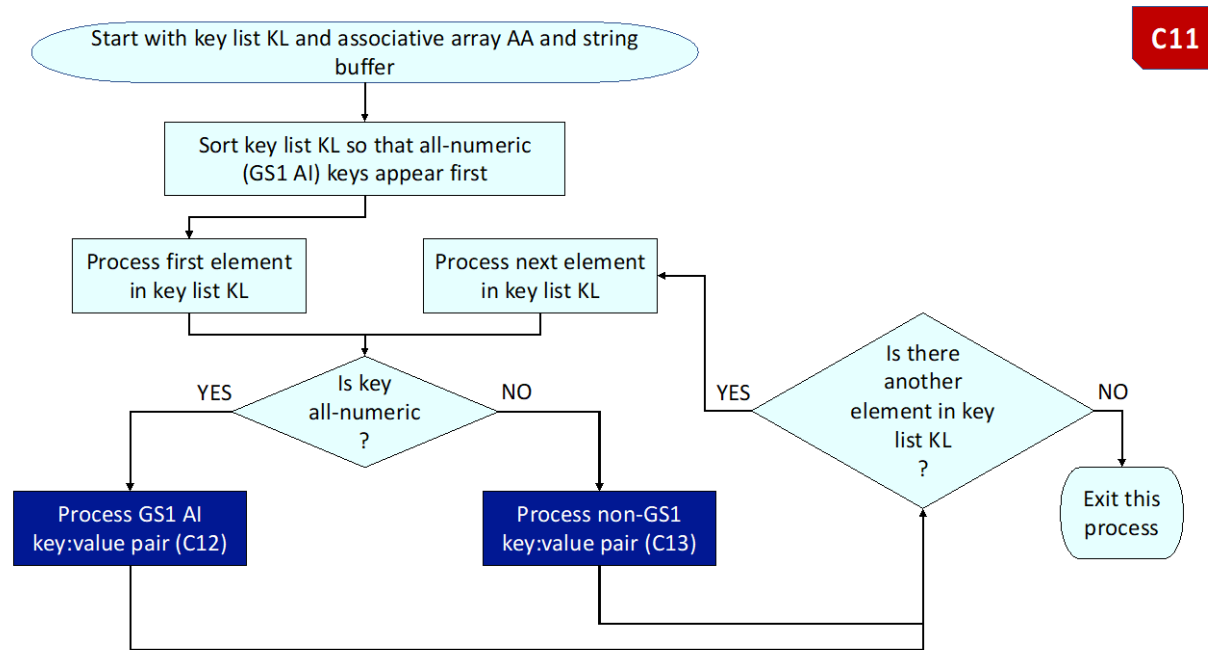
C11

Start with key list KL and associative array AA and string buffer

Sort key list KL so that all-numeric (GS1 AI) keys appear first

Process first element in key list KL

Process next element in key list KL

YES

Is key all-numeric ?

NO

YES

Is there another element in key list KL ?

NO

Process GS1 AI key:value pair (C12)

Process non-GS1 key:value pair (C13)

Exit this process